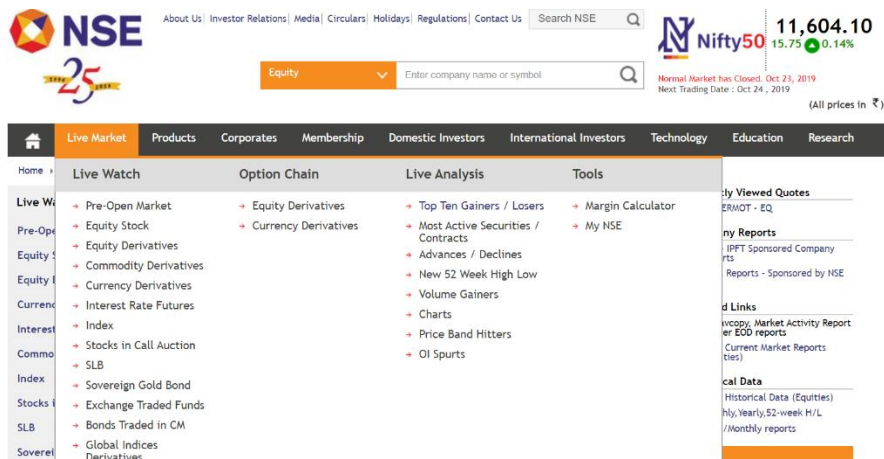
NSE

25

About Us | Investor Relations | Media | Circulars | Holidays | Regulations | Contact Us

Search NSE

Nifty50 11,604.10 15.75 0.14%

Equity

Enter company name or symbol

Normal Market has Closed. Oct 23, 2019
Next Trading Date : Oct 24 , 2019

(All prices in ₹)

Live Market | Products | Corporates | Membership | Domestic Investors | International Investors | Technology | Education | Research

Home

Live Wa

Pre-Ope

Equity

Equity

Curren

Interest

Commo

Index

Stocks i

SLB

Soverei

Live Watch
- Pre-Open Market
- Equity Stock
- Equity Derivatives
- Commodity Derivatives
- Currency Derivatives
- Interest Rate Futures
- Index
- Stocks in Call Auction
- SLB
- Sovereign Gold Bond
- Exchange Traded Funds
- Bonds Traded in CM
- Global Indices Derivatives

Option Chain
- Equity Derivatives
- Currency Derivatives

Live Analysis
- Top Ten Gainers / Losers
- Most Active Securities / Contracts
- Advances / Declines
- New 52 Week High Low
- Volume Gainers
- Charts
- Price Band Hitters
- OI Spurts

Tools
- Margin Calculator
- My NSE

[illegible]tly Viewed Quotes
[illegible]ERMOT - EQ

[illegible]ny Reports
IPFT Sponsored Company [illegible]ts
Reports - Sponsored by NSE

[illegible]d Links
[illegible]awcopy, Market Activity Report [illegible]er EOD reports
Current Market Reports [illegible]ties)

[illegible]cal Data
Historical Data (Equities)
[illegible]hly,Yearly,52-week H/L
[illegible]/Monthly reports